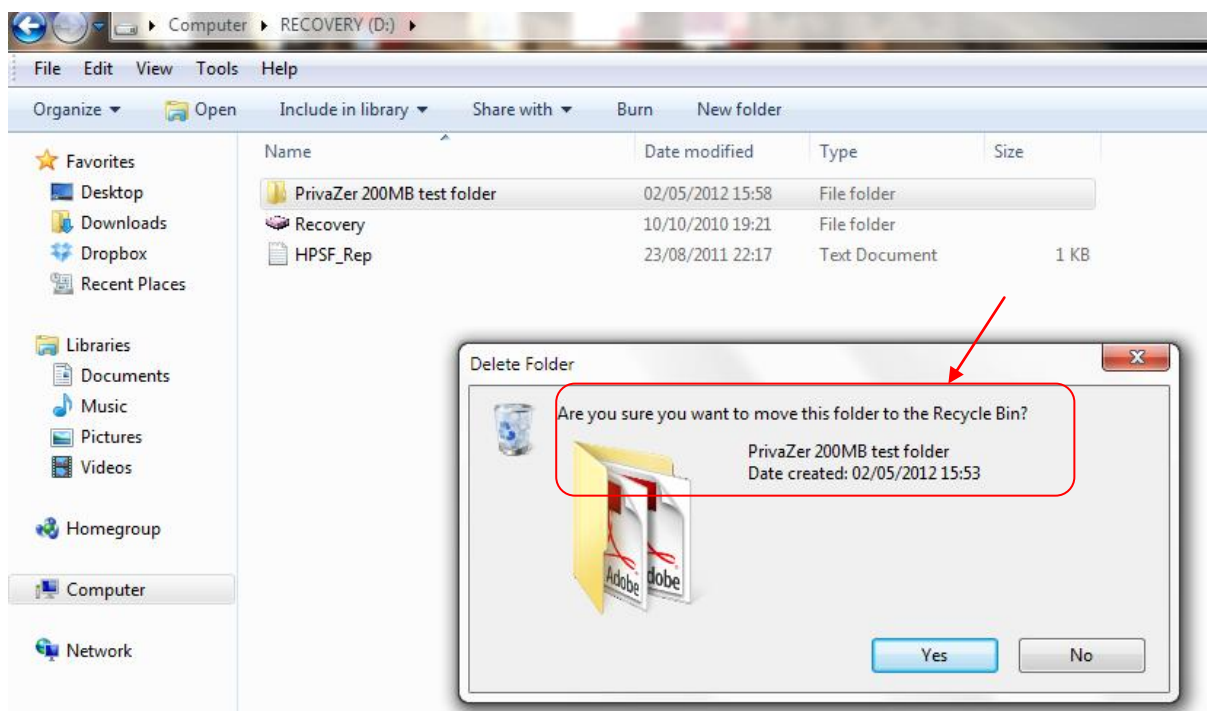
Computer ▸ RECOVERY (D:) ▸

File Edit View Tools Help

Organize ▾ Open Include in library ▾ Share with ▾ Burn New folder

Favorites
Desktop
Downloads
Dropbox
Recent Places

Libraries
Documents
Music
Pictures
Videos

Homegroup

Computer

Network

| Name | Date modified | Type | Size |
|---|---|---|---|
| PrivaZer 200MB test folder | 02/05/2012 15:58 | File folder | |
| Recovery | 10/10/2010 19:21 | File folder | |
| HPSF_Rep | 23/08/2011 22:17 | Text Document | 1 KB |

Delete Folder

Are you sure you want to move this folder to the Recycle Bin?

PrivaZer 200MB test folder
Date created: 02/05/2012 15:53

Adobe Adobe

Yes No